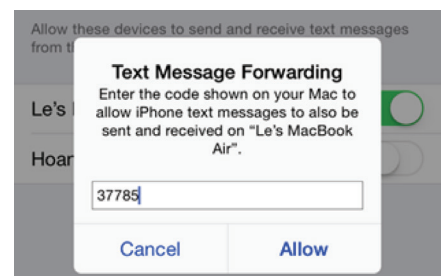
Allow these devices to send and receive text messages from th

Le's

Hoar

Text Message Forwarding

Enter the code shown on your Mac to allow iPhone text messages to also be sent and received on "Le's MacBook Air".

37785

Cancel

Allow